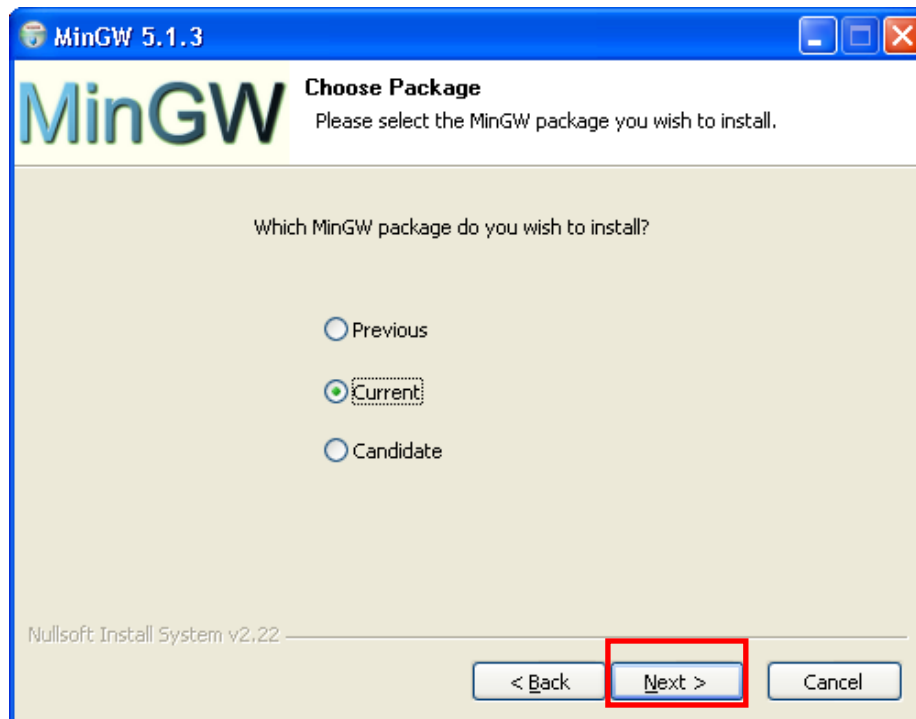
MinGW 5.1.3

MinGW

Choose Package

Please select the MinGW package you wish to install.

Which MinGW package do you wish to install?

Previous

Current

Candidate

Nullsoft Install System v2.22

< Back

Next >

Cancel